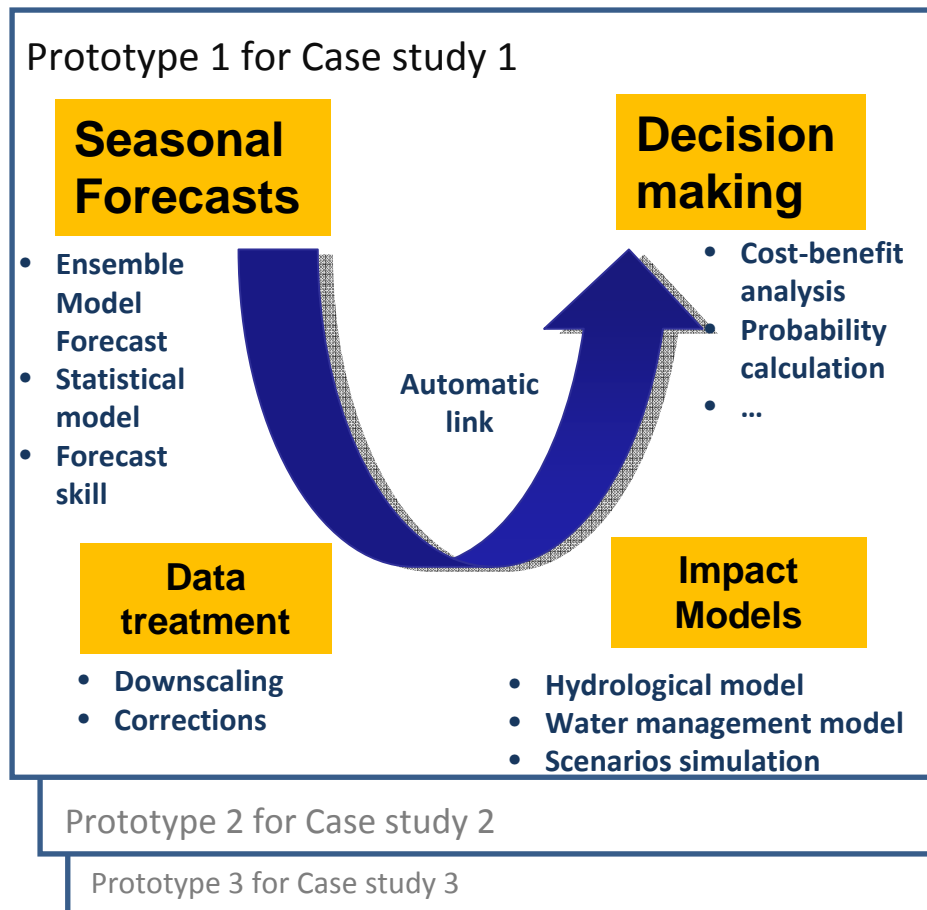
Prototype 1 for Case study 1

Seasonal Forecasts

- Ensemble Model Forecast
- Statistical model
- Forecast skill

Automatic link

Decision making

- Cost-benefit analysis
- Probability calculation
- …

Data treatment

- Downscaling
- Corrections

Impact Models

- Hydrological model
- Water management model
- Scenarios simulation

Prototype 2 for Case study 2

Prototype 3 for Case study 3